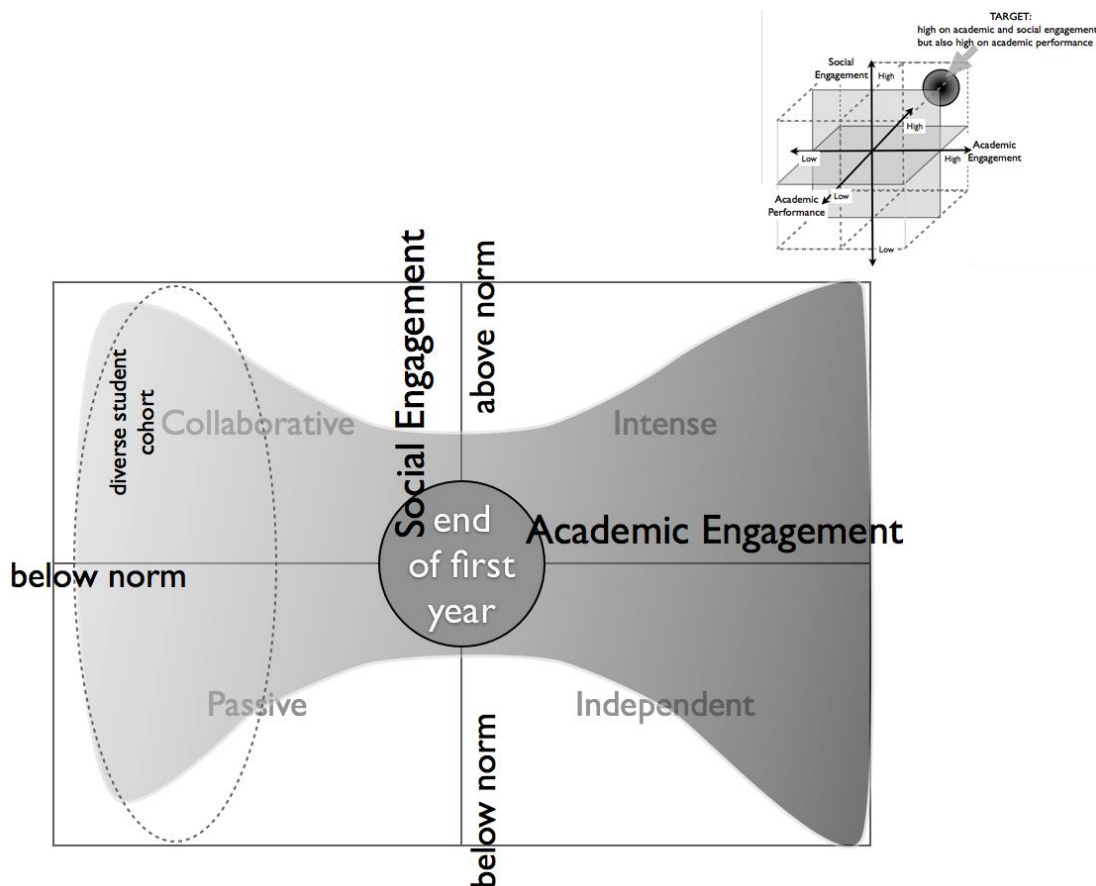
TARGET:
high on academic and social engagement
but also high on academic performance

Social Engagement
High
High
Low
Academic Engagement
High
Low
Academic Performance
Low

Social Engagement
above norm

diverse student cohort

Collaborative

Intense

end of first year

Academic Engagement

below norm

Passive

Independent

below norm